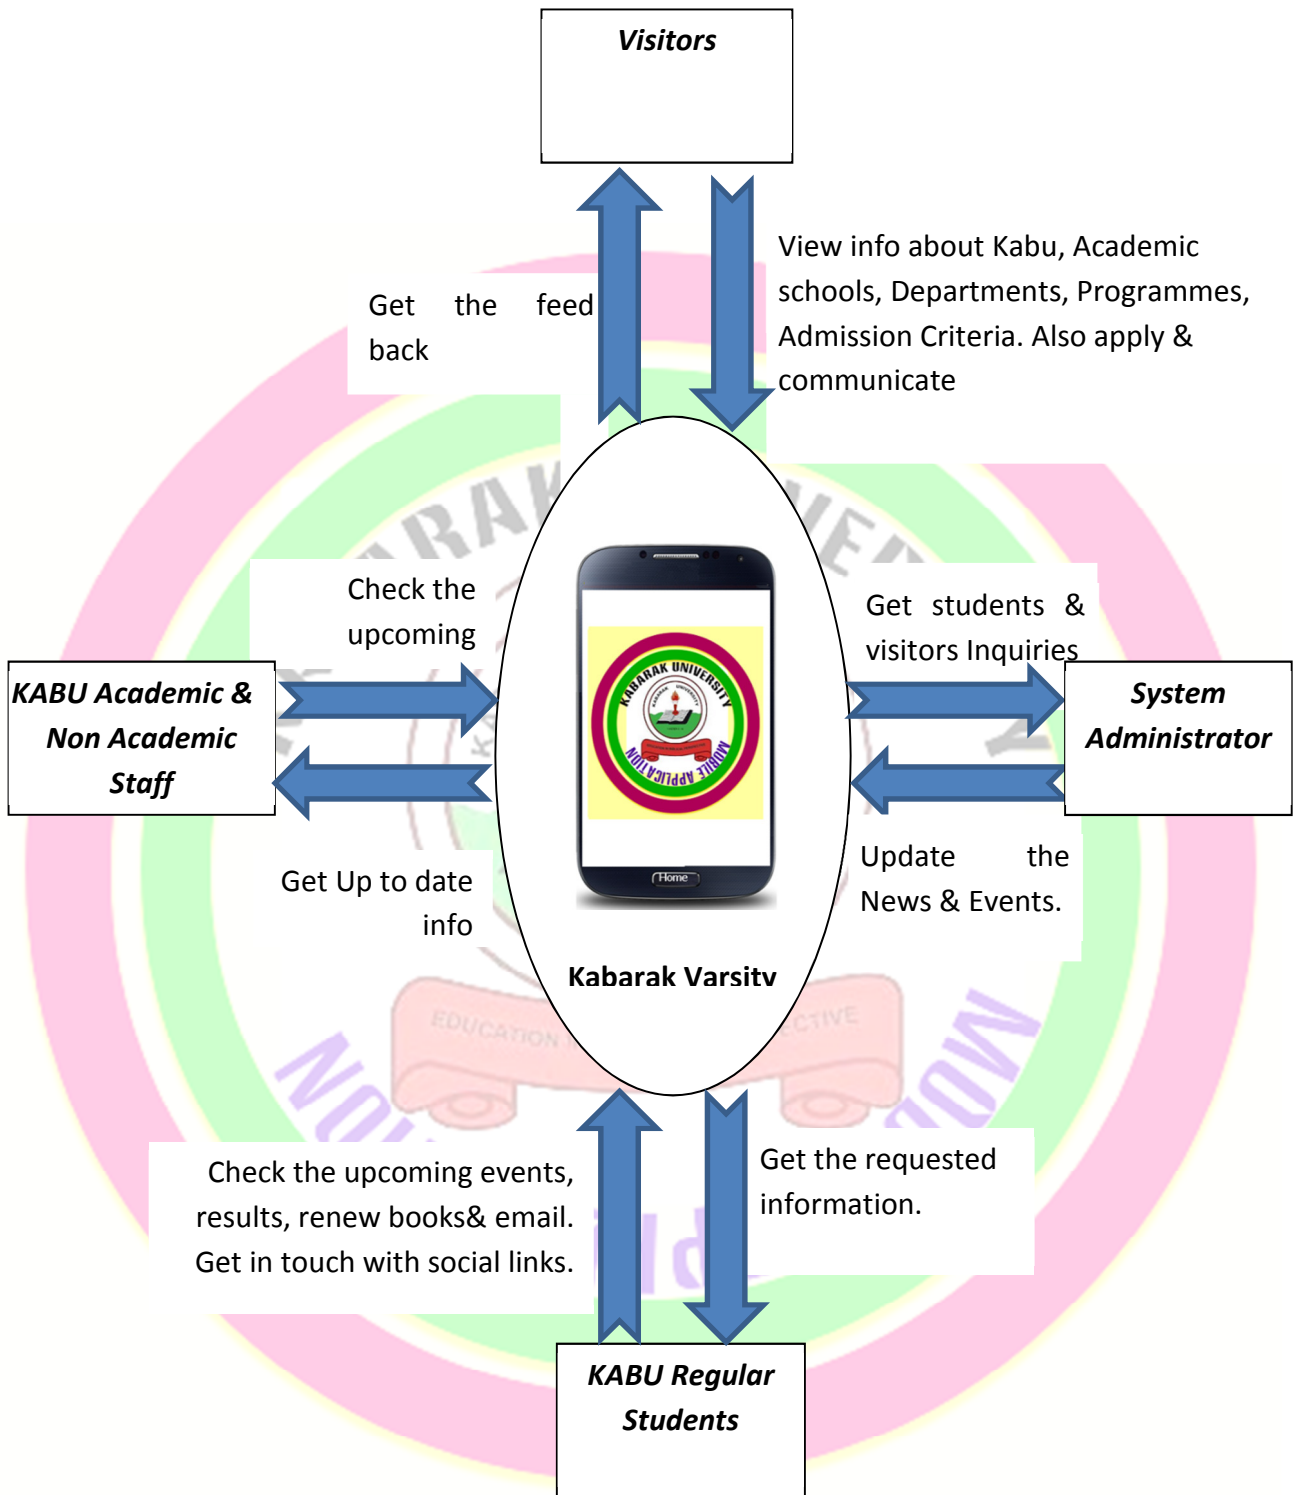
Visitors

Get the feed back

View info about Kabu, Academic schools, Departments, Programmes, Admission Criteria. Also apply & communicate

Check the upcoming

KABU Academic & Non Academic Staff

Get Up to date info

KABARAK UNIVERSITY

MOBILE APPLICATION

Home

Kabarak Varsity

Get students & visitors Inquiries

System Administrator

Update the News & Events.

Check the upcoming events, results, renew books& email. Get in touch with social links.

Get the requested information.

KABU Regular Students